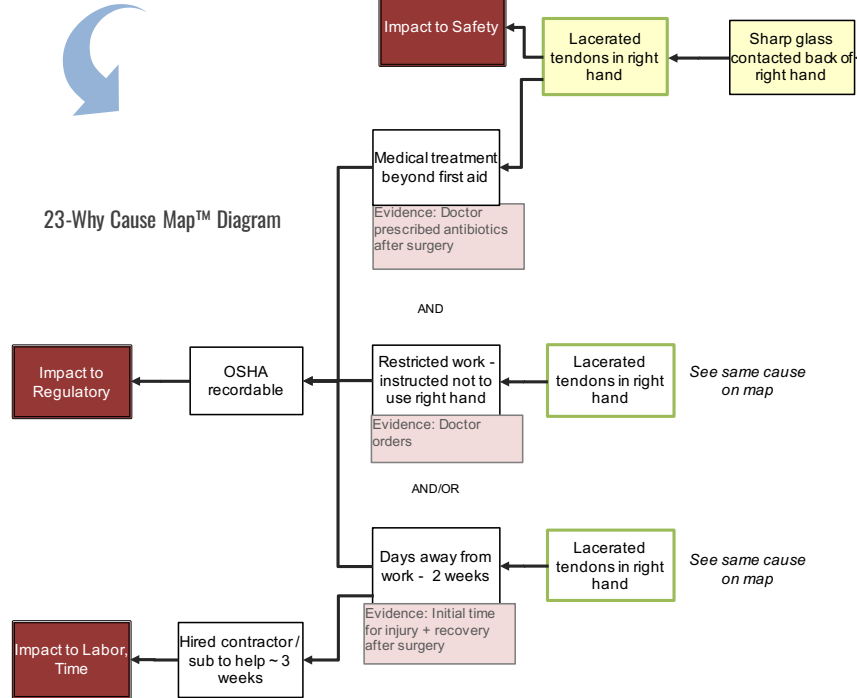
Impact to Safety

Lacerated tendons in right hand

Sharp glass contacted back of right hand

23-Why Cause Map™ Diagram

Medical treatment beyond first aid

Evidence: Doctor prescribed antibiotics after surgery

AND

Impact to Regulatory

OSHA recordable

Restricted work - instructed not to use right hand

Lacerated tendons in right hand

See same cause on map

Evidence: Doctor orders

AND/OR

Days away from work - 2 weeks

Lacerated tendons in right hand

See same cause on map

Evidence: Initial time for injury + recovery after surgery

Impact to Labor, Time

Hired contractor / sub to help ~ 3 weeks